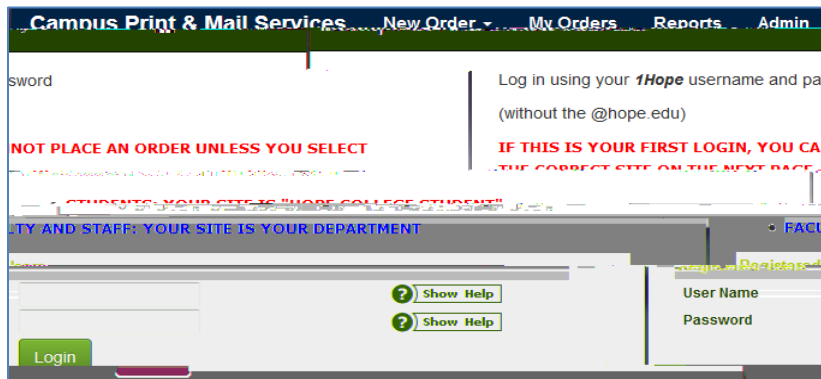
Campus Print & Mail Services New Order ▾ My Orders Reports Admin

sword

NOT PLACE AN ORDER UNLESS YOU SELECT

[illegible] STUDENTS: YOUR SITE IS "HOPE COLLEGE STUDENT" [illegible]

TY AND STAFF: YOUR SITE IS YOUR DEPARTMENT

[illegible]

Show Help

Show Help

Login

Log in using your 1Hope username and pa

(without the @hope.edu)

IF THIS IS YOUR FIRST LOGIN, YOU CA

THE CORRECT SITE ON THE NEXT PAGE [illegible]

• FACU

Registered

User Name

Password